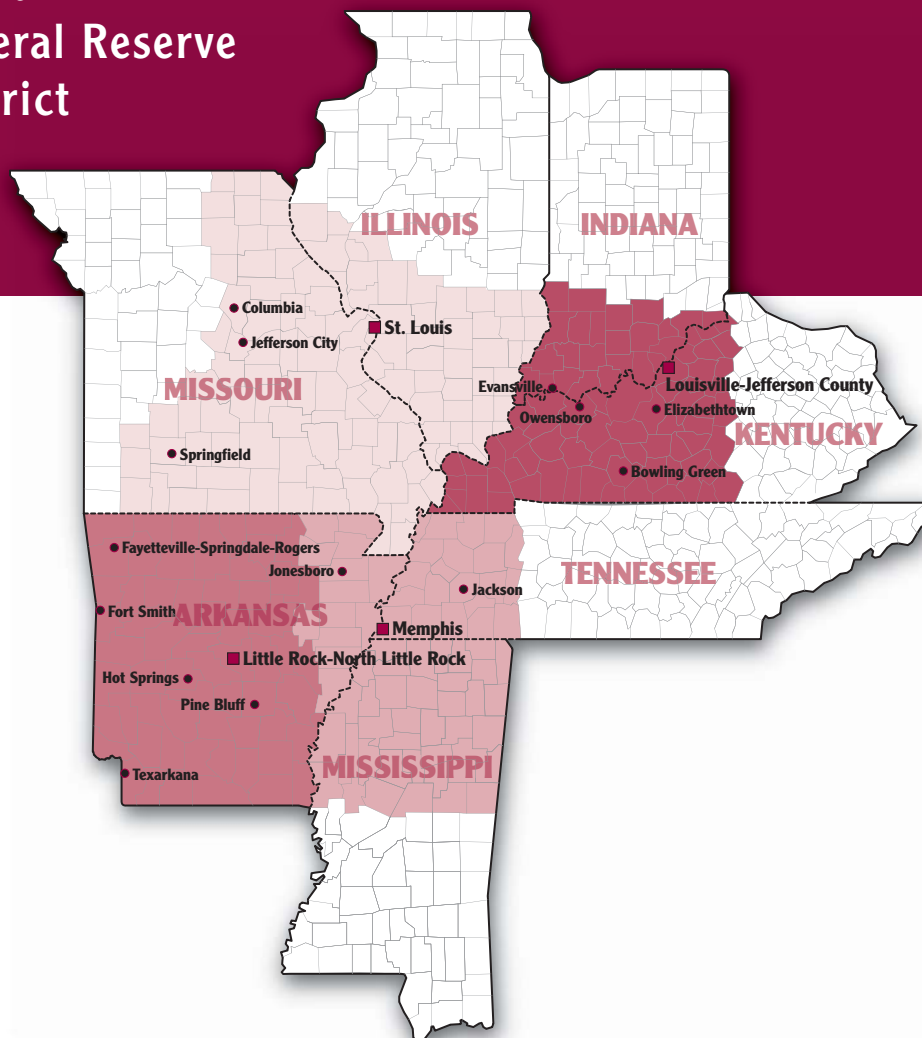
eral Reserve
rict

ILLINOIS
INDIANA
Columbia
Jefferson City
St. Louis
MISSOURI
Evansville
Owensboro
Louisville-Jefferson County
Elizabethtown
KENTUCKY
Springfield
Bowling Green
Fayetteville-Springdale-Rogers
Jonesboro
TENNESSEE
Jackson
Fort Smith
ARKANSAS
Memphis
Little Rock-North Little Rock
Hot Springs
Pine Bluff
Texarkana
MISSISSIPPI